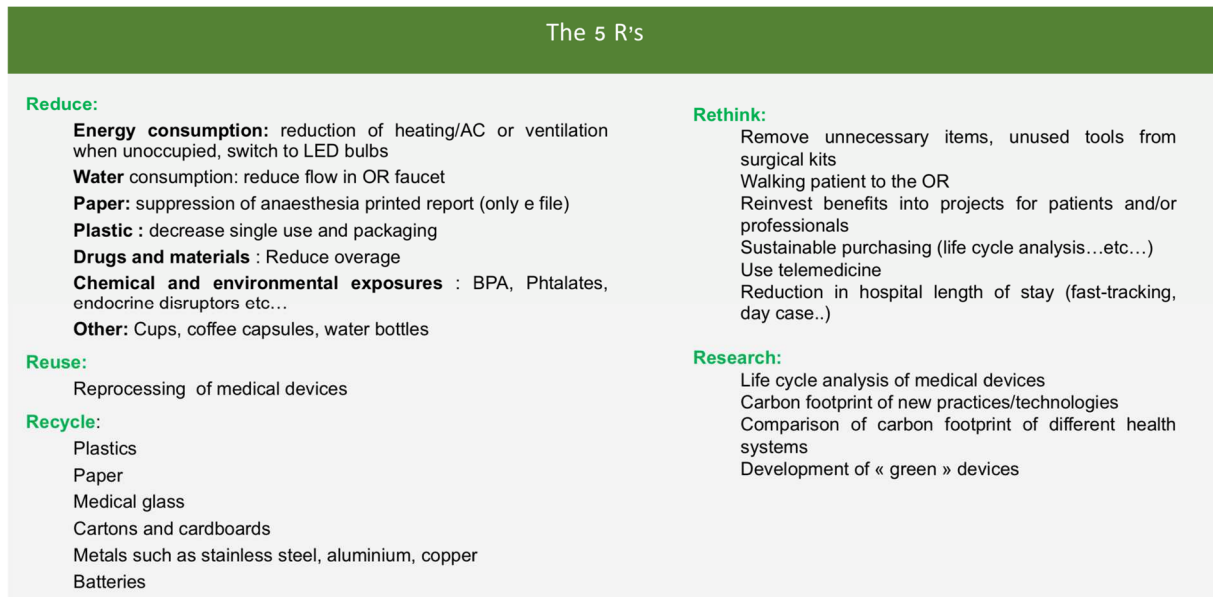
The 5 R's

Reduce:

Energy consumption: reduction of heating/AC or ventilation when unoccupied, switch to LED bulbs

Water consumption: reduce flow in OR faucet

Paper: suppression of anaesthesia printed report (only e file)

Plastic : decrease single use and packaging

Drugs and materials : Reduce overage

Chemical and environmental exposures : BPA, Phtalates, endocrine disruptors etc…

Other: Cups, coffee capsules, water bottles

Reuse:

Reprocessing of medical devices

Recycle:

Plastics

Paper

Medical glass

Cartons and cardboards

Metals such as stainless steel, aluminium, copper

Batteries

Rethink:

Remove unnecessary items, unused tools from surgical kits

Walking patient to the OR

Reinvest benefits into projects for patients and/or professionals

Sustainable purchasing (life cycle analysis…etc…)

Use telemedicine

Reduction in hospital length of stay (fast-tracking, day case..)

Research:

Life cycle analysis of medical devices

Carbon footprint of new practices/technologies

Comparison of carbon footprint of different health systems

Development of « green » devices